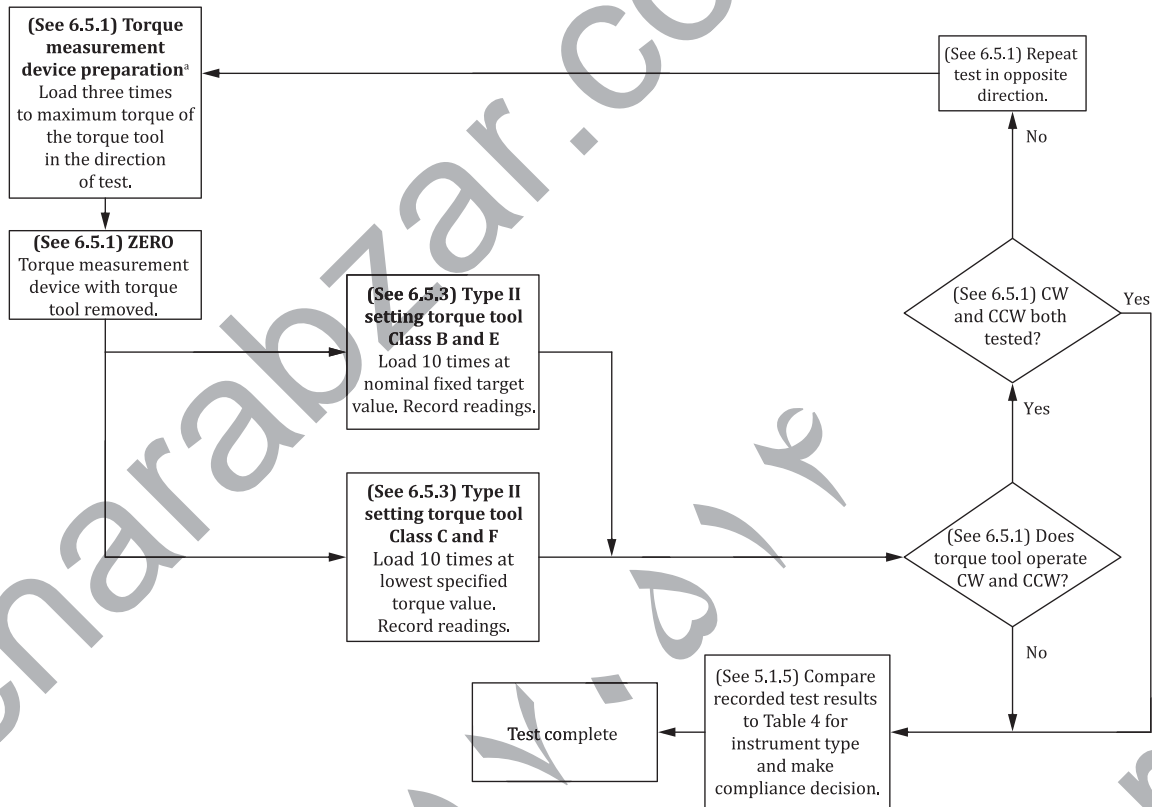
**(See 6.5.1) Torque measurement device preparation**$^a$
Load three times to maximum torque of the torque tool in the direction of test.

**(See 6.5.1) ZERO**
Torque measurement device with torque tool removed.

**(See 6.5.3) Type II setting torque tool Class B and E**
Load 10 times at nominal fixed target value. Record readings.

**(See 6.5.3) Type II setting torque tool Class C and F**
Load 10 times at lowest specified torque value. Record readings.

(See 6.5.1) Repeat test in opposite direction.

No

(See 6.5.1) CW and CCW both tested?

Yes

Yes

(See 6.5.1) Does torque tool operate CW and CCW?

No

(See 5.1.5) Compare recorded test results to Table 4 for instrument type and make compliance decision.

Test complete